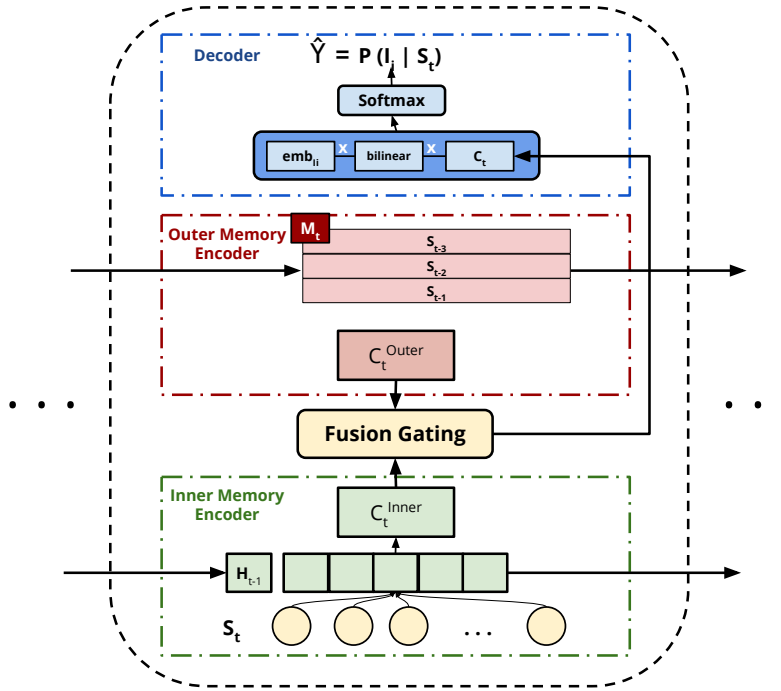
Decoder

$\hat{Y} = P(I_i \mid S_t)$

Softmax

$emb_{li}$ x bilinear x $C_t$

Outer Memory Encoder

$M_t$

$S_{t-3}$

$S_{t-2}$

$S_{t-1}$

$C_t^{Outer}$

Fusion Gating

Inner Memory Encoder

$C_t^{Inner}$

$H_{t-1}$

$S_t$

...

• • •

• •